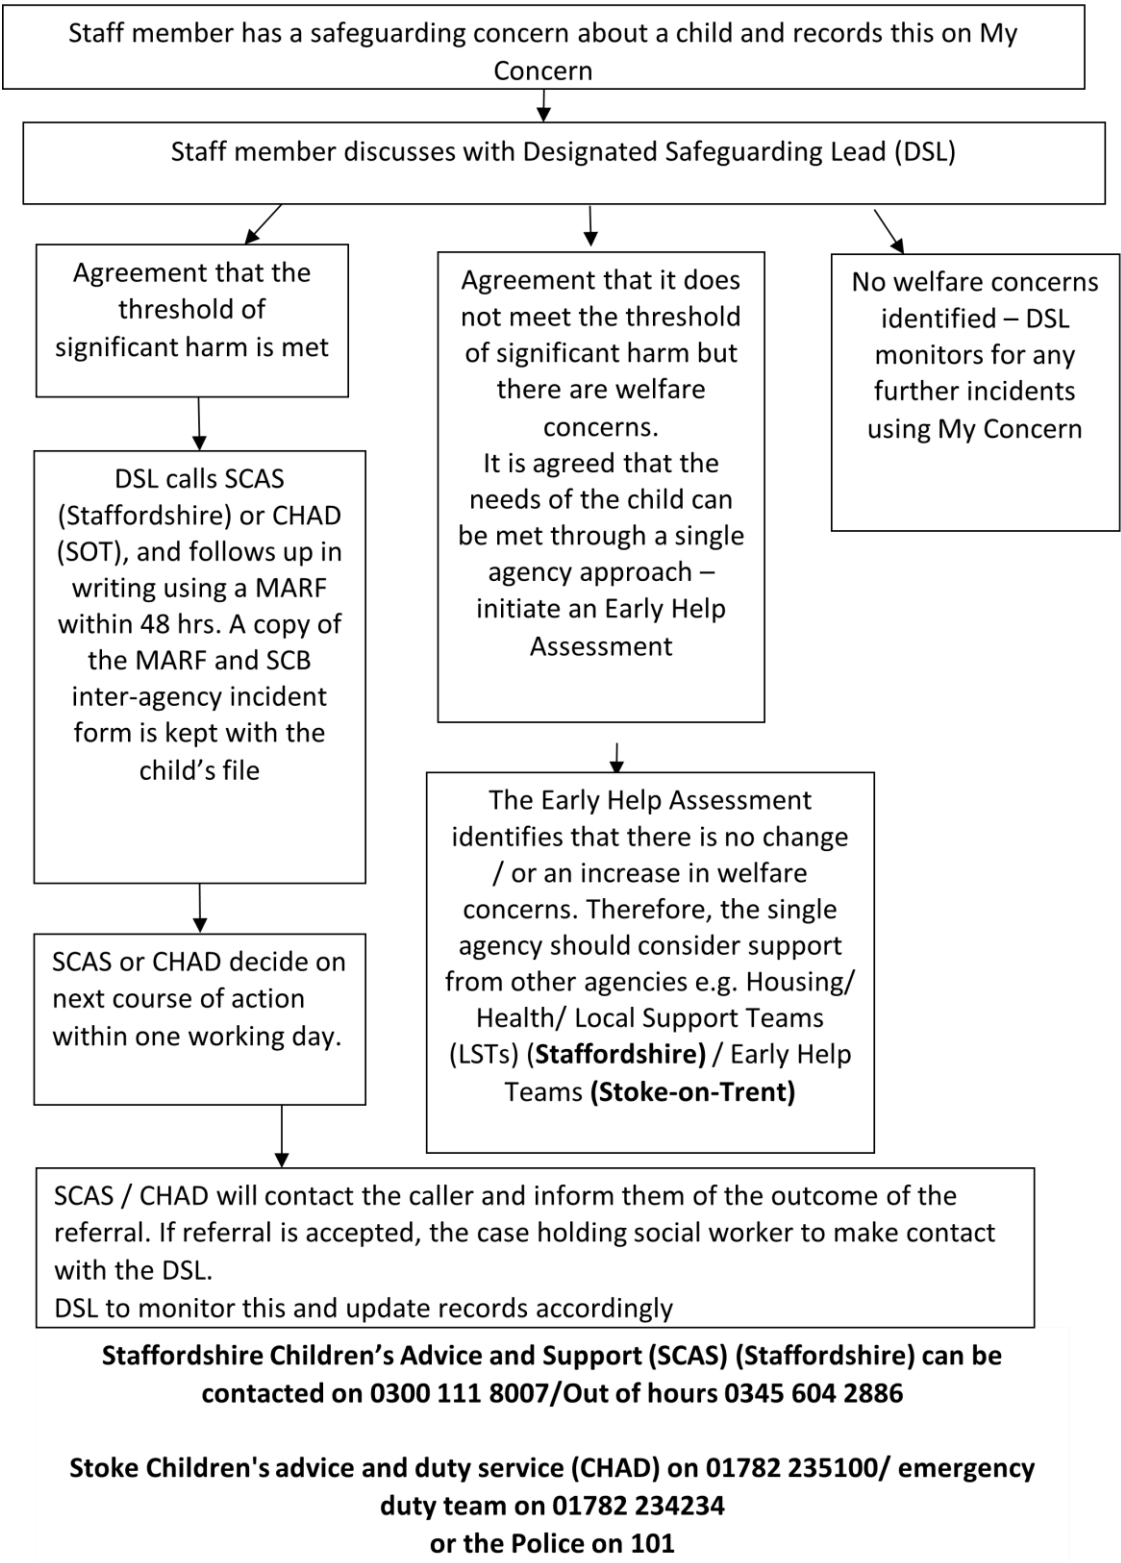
Staff member has a safeguarding concern about a child and records this on My Concern

Staff member discusses with Designated Safeguarding Lead (DSL)

Agreement that the threshold of significant harm is met

Agreement that it does not meet the threshold of significant harm but there are welfare concerns.
It is agreed that the needs of the child can be met through a single agency approach – initiate an Early Help Assessment

No welfare concerns identified – DSL monitors for any further incidents using My Concern

DSL calls SCAS (Staffordshire) or CHAD (SOT), and follows up in writing using a MARF within 48 hrs. A copy of the MARF and SCB inter-agency incident form is kept with the child's file

The Early Help Assessment identifies that there is no change / or an increase in welfare concerns. Therefore, the single agency should consider support from other agencies e.g. Housing/ Health/ Local Support Teams (LSTs) (**Staffordshire)** / Early Help Teams **(Stoke-on-Trent)**

SCAS or CHAD decide on next course of action within one working day.

SCAS / CHAD will contact the caller and inform them of the outcome of the referral. If referral is accepted, the case holding social worker to make contact with the DSL.
DSL to monitor this and update records accordingly

**Staffordshire Children's Advice and Support (SCAS) (Staffordshire) can be contacted on 0300 111 8007/Out of hours 0345 604 2886**

**Stoke Children's advice and duty service (CHAD) on 01782 235100/ emergency duty team on 01782 234234
or the Police on 101**